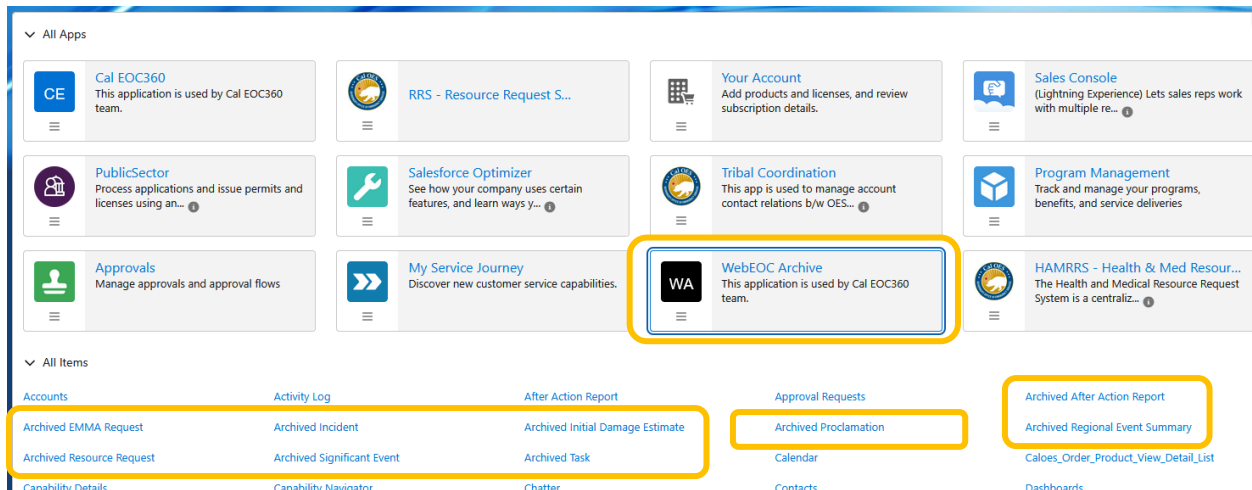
All Apps

CE
Cal EOC360
This application is used by Cal EOC360 team.

RRS - Resource Request S...

Your Account
Add products and licenses, and review subscription details.

Sales Console
(Lightning Experience) Lets sales reps work with multiple re...

PublicSector
Process applications and issue permits and licenses using an...

Salesforce Optimizer
See how your company uses certain features, and learn ways y...

Tribal Coordination
This app is used to manage account contact relations b/w OES...

Program Management
Track and manage your programs, benefits, and service deliveries

Approvals
Manage approvals and approval flows

My Service Journey
Discover new customer service capabilities.

WA
WebEOC Archive
This application is used by Cal EOC360 team.

HAMRRS - Health & Med Resour...
The Health and Medical Resource Request System is a centraliz...

All Items

| | | | | |
|---|---|---|---|---|
| Accounts | Activity Log | After Action Report | Approval Requests | Archived After Action Report |
| Archived EMMA Request | Archived Incident | Archived Initial Damage Estimate | Archived Proclamation | Archived Regional Event Summary |
| Archived Resource Request | Archived Significant Event | Archived Task | Calendar | Caloes_Order_Product_View_Detail_List |
| Capability Details | Capability Navigator | Chatter | Contacts | Dashboards |